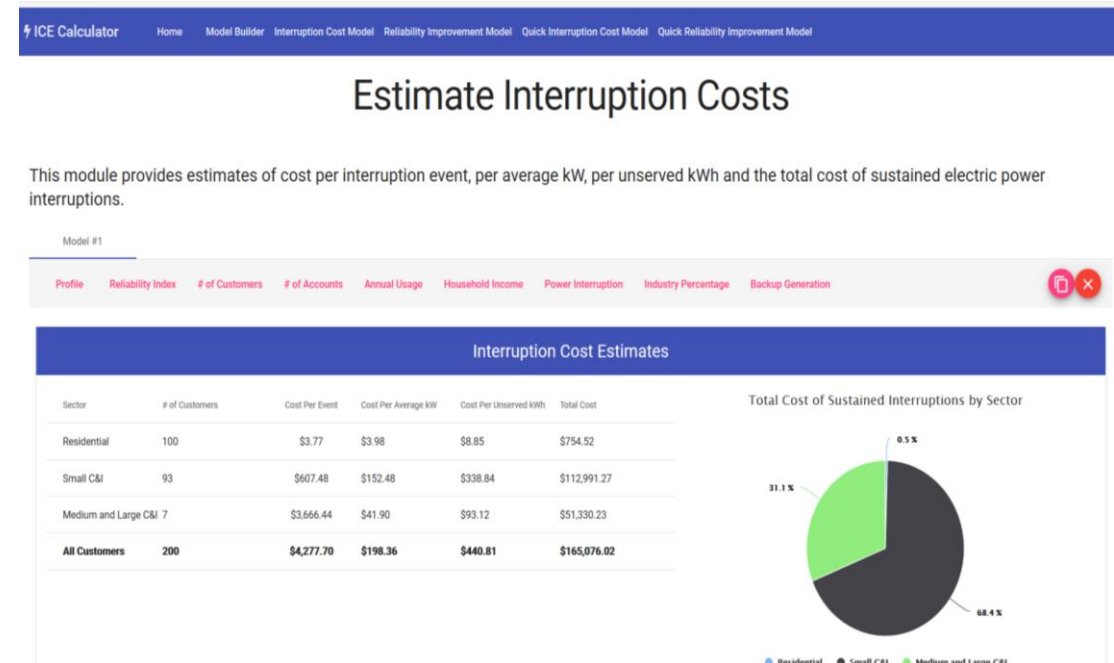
ICE Calculator Home Model Builder Interruption Cost Model Reliability Improvement Model Quick Interruption Cost Model Quick Reliability Improvement Model

Estimate Interruption Costs

This module provides estimates of cost per interruption event, per average kW, per unserved kWh and the total cost of sustained electric power interruptions.

Model #1

Profile Reliability Index # of Customers # of Accounts Annual Usage Household Income Power Interruption Industry Percentage Backup Generation

Interruption Cost Estimates

| Sector | # of Customers | Cost Per Event | Cost Per Average kW | Cost Per Unserved kWh | Total Cost |
|---|---|---|---|---|---|
| Residential | 100 | \$3.77 | \$3.98 | \$8.85 | \$754.52 |
| Small C&I | 93 | \$607.48 | \$152.48 | \$338.84 | \$112,991.27 |
| Medium and Large C&I | 7 | \$3,666.44 | \$41.90 | \$93.12 | \$51,330.23 |
| **All Customers** | **200** | **\$4,277.70** | **\$198.36** | **\$440.81** | **\$165,076.02** |

Total Cost of Sustained Interruptions by Sector

0.5 %
31.1 %
68.4 %

Residential Small C&I Medium and Large C&I